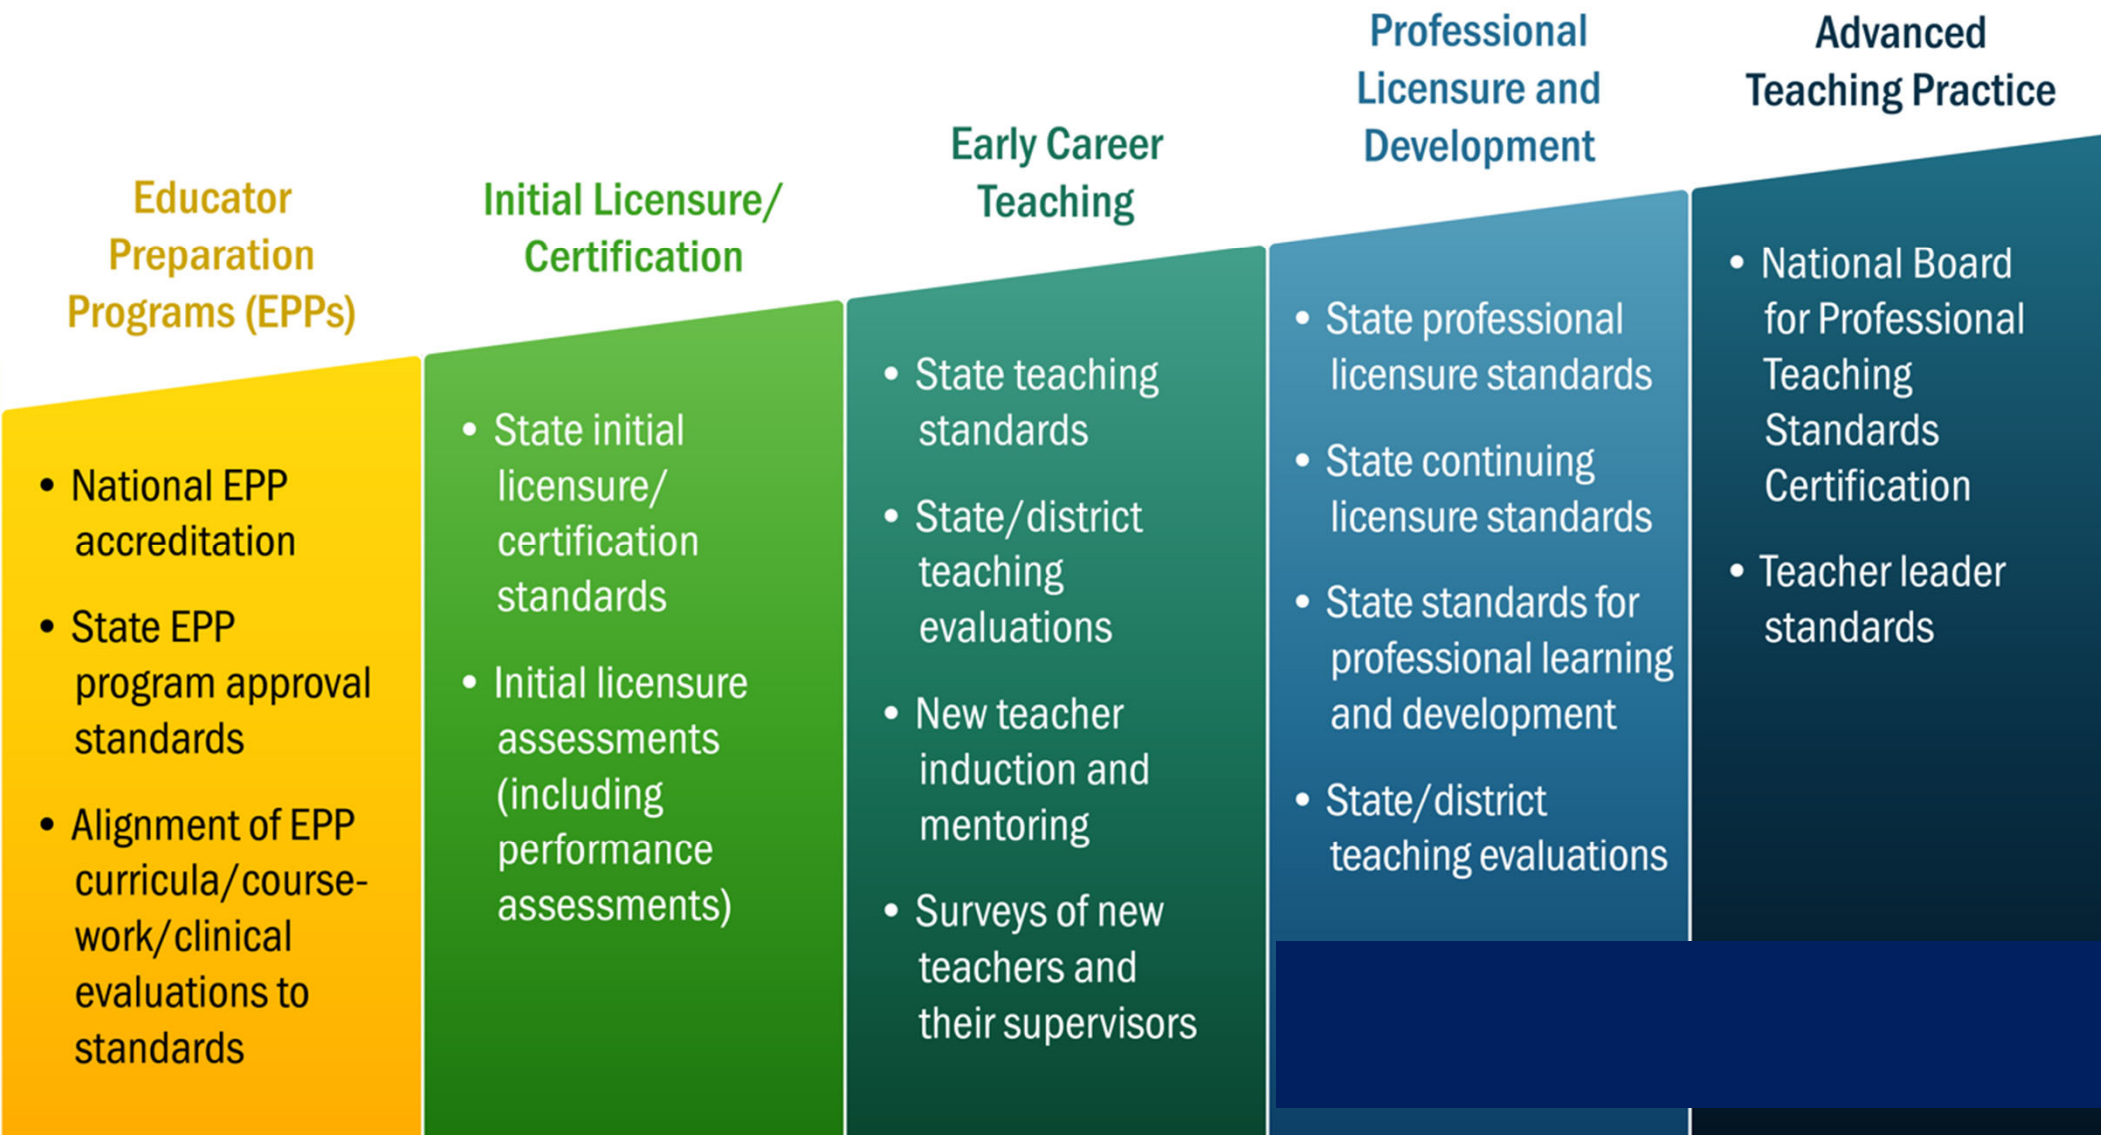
Educator Preparation Programs (EPPs)

- National EPP accreditation
- State EPP program approval standards
- Alignment of EPP curricula/course-work/clinical evaluations to standards

Initial Licensure/ Certification

- State initial licensure/ certification standards
- Initial licensure assessments (including performance assessments)

Early Career Teaching

- State teaching standards
- State/district teaching evaluations
- New teacher induction and mentoring
- Surveys of new teachers and their supervisors

Professional Licensure and Development

- State professional licensure standards
- State continuing licensure standards
- State standards for professional learning and development
- State/district teaching evaluations

Advanced Teaching Practice

- National Board for Professional Teaching Standards Certification
- Teacher leader standards